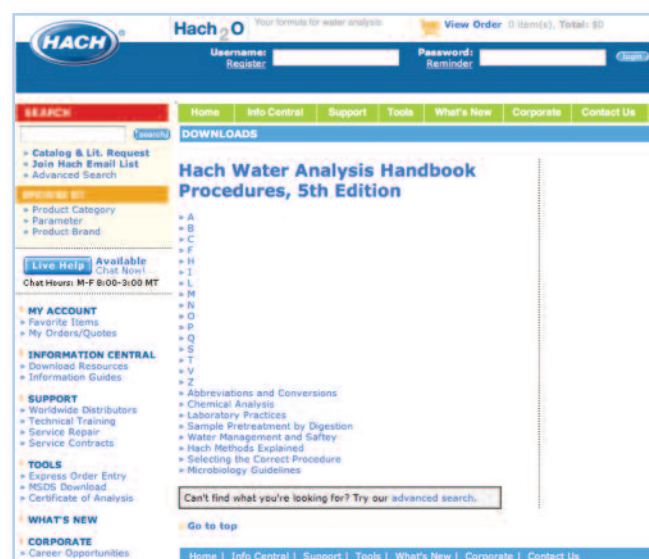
HACH

Hach$_2$O Your formula for water analysis

View Order 0 item(s), Total: $0

Username: Register

Password: Reminder

login

SEARCH

search

» Catalog & Lit. Request
» Join Hach Email List
» Advanced Search

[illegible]

» Product Category
» Parameter
» Product Brand

Live Help Available Chat Now!

Chat Hours: M-F 8:00-3:00 MT

MY ACCOUNT
» Favorite Items
» My Orders/Quotes

INFORMATION CENTRAL
» Download Resources
» Information Guides

SUPPORT
» Worldwide Distributors
» Technical Training
» Service Repair
» Service Contracts

TOOLS
» Express Order Entry
» MSDS Download
» Certificate of Analysis

WHAT'S NEW

CORPORATE
» Career Opportunities

Home | Info Central | Support | Tools | What's New | Corporate | Contact Us

DOWNLOADS

Hach Water Analysis Handbook Procedures, 5th Edition

» A
» B
» C
» F
» H
» I
» L
» M
» N
» O
» P
» Q
» S
» T
» V
» Z
» Abbreviations and Conversions
» Chemical Analysis
» Laboratory Practices
» Sample Pretreatment by Digestion
» Water Management and Saftey
» Hach Methods Explained
» Selecting the Correct Procedure
» Microbiology Guidelines

Can't find what you're looking for? Try our advanced search.

Go to top

Home | Info Central | Support | Tools | What's New | Corporate | Contact Us